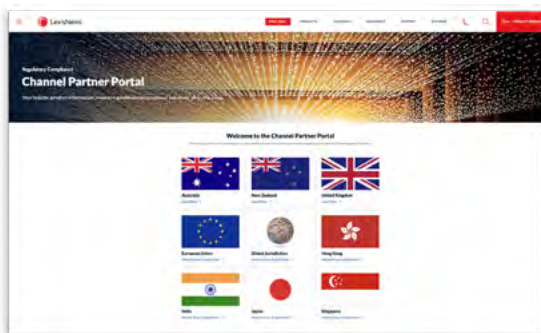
LexisNexis

Regulatory Compliance

Channel Partner Portal

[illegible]

Welcome to the Channel Partner Portal

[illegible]

Australia

New Zealand

United Kingdom

European Union

Global Jurisdiction

Hong Kong

India

Japan

Singapore